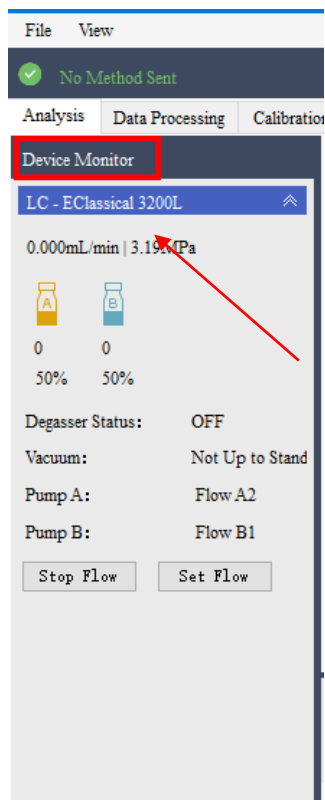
File View

No Method Sent

Analysis Data Processing Calibration

Device Monitor

LC - EClassical 3200L

0.000mL/min | 3.19MPa

A B

0 0

50% 50%

Degasser Status: OFF

Vacuum: Not Up to Stand

Pump A: Flow A2

Pump B: Flow B1

Stop Flow Set Flow